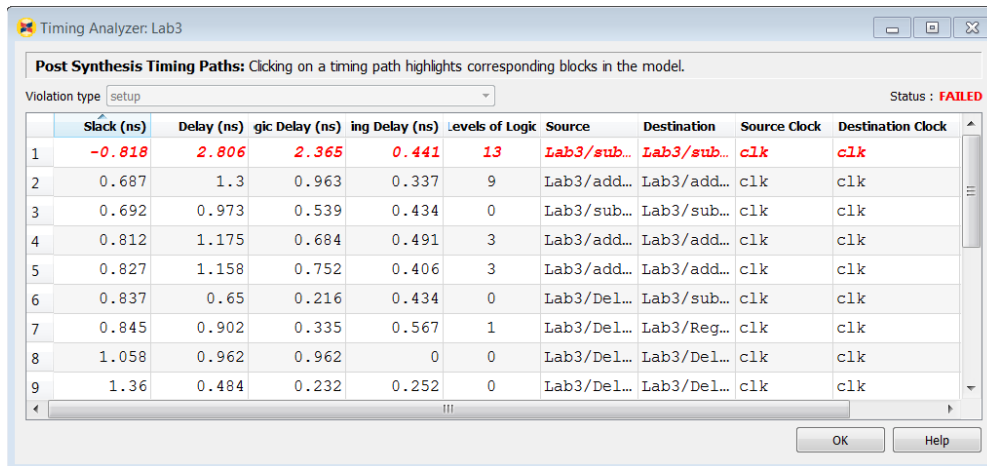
Timing Analyzer: Lab3

Post Synthesis Timing Paths: Clicking on a timing path highlights corresponding blocks in the model.

Violation type setup

Status : FAILED

| | Slack (ns) | Delay (ns) | gic Delay (ns) | ing Delay (ns) | Levels of Logic | Source | Destination | Source Clock | Destination Clock |
|---|---|---|---|---|---|---|---|---|---|
| 1 | -0.818 | 2.806 | 2.365 | 0.441 | 13 | Lab3/sub… | Lab3/sub… | clk | clk |
| 2 | 0.687 | 1.3 | 0.963 | 0.337 | 9 | Lab3/add… | Lab3/add… | clk | clk |
| 3 | 0.692 | 0.973 | 0.539 | 0.434 | 0 | Lab3/sub… | Lab3/sub… | clk | clk |
| 4 | 0.812 | 1.175 | 0.684 | 0.491 | 3 | Lab3/add… | Lab3/add… | clk | clk |
| 5 | 0.827 | 1.158 | 0.752 | 0.406 | 3 | Lab3/add… | Lab3/add… | clk | clk |
| 6 | 0.837 | 0.65 | 0.216 | 0.434 | 0 | Lab3/Del… | Lab3/sub… | clk | clk |
| 7 | 0.845 | 0.902 | 0.335 | 0.567 | 1 | Lab3/Del… | Lab3/Reg… | clk | clk |
| 8 | 1.058 | 0.962 | 0.962 | 0 | 0 | Lab3/Del… | Lab3/Del… | clk | clk |
| 9 | 1.36 | 0.484 | 0.232 | 0.252 | 0 | Lab3/Del… | Lab3/Del… | clk | clk |

OK Help